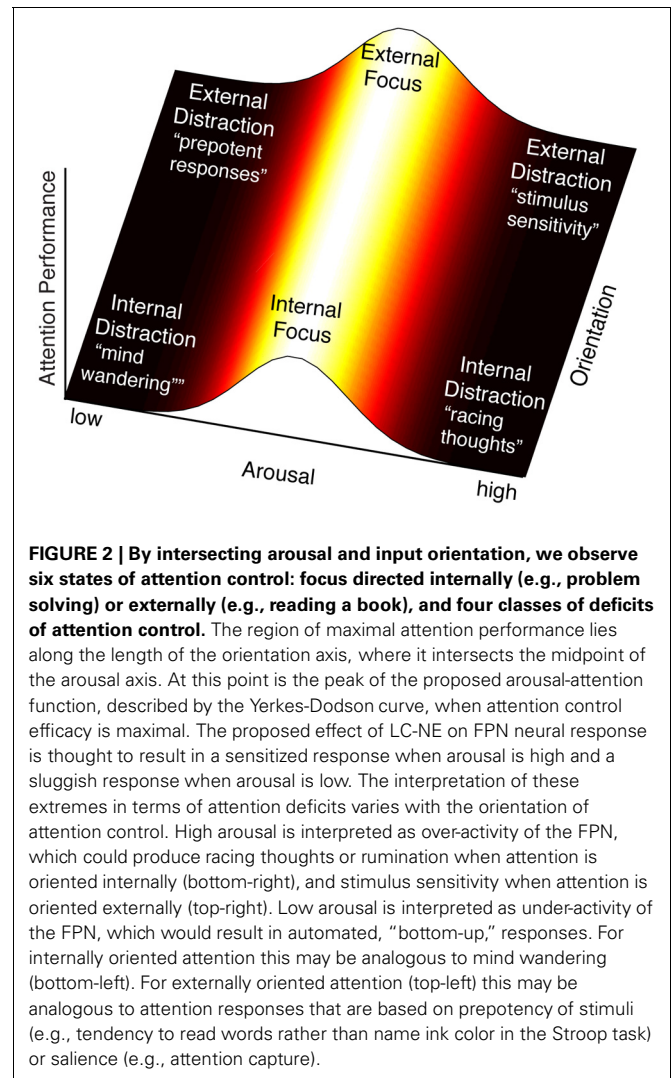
External Focus

External Distraction "prepotent responses"

External Distraction "stimulus sensitivity"

Attention Performance

Internal Distraction "mind wandering""

Internal Focus

Orientation

Internal Distraction "racing thoughts"

low

Arousal

high

**FIGURE 2 | By intersecting arousal and input orientation, we observe six states of attention control: focus directed internally (e.g., problem solving) or externally (e.g., reading a book), and four classes of deficits of attention control.** The region of maximal attention performance lies along the length of the orientation axis, where it intersects the midpoint of the arousal axis. At this point is the peak of the proposed arousal-attention function, described by the Yerkes-Dodson curve, when attention control efficacy is maximal. The proposed effect of LC-NE on FPN neural response is thought to result in a sensitized response when arousal is high and a sluggish response when arousal is low. The interpretation of these extremes in terms of attention deficits varies with the orientation of attention control. High arousal is interpreted as over-activity of the FPN, which could produce racing thoughts or rumination when attention is oriented internally (bottom-right), and stimulus sensitivity when attention is oriented externally (top-right). Low arousal is interpreted as under-activity of the FPN, which would result in automated, "bottom-up," responses. For internally oriented attention this may be analogous to mind wandering (bottom-left). For externally oriented attention (top-left) this may be analogous to attention responses that are based on prepotency of stimuli (e.g., tendency to read words rather than name ink color in the Stroop task) or salience (e.g., attention capture).